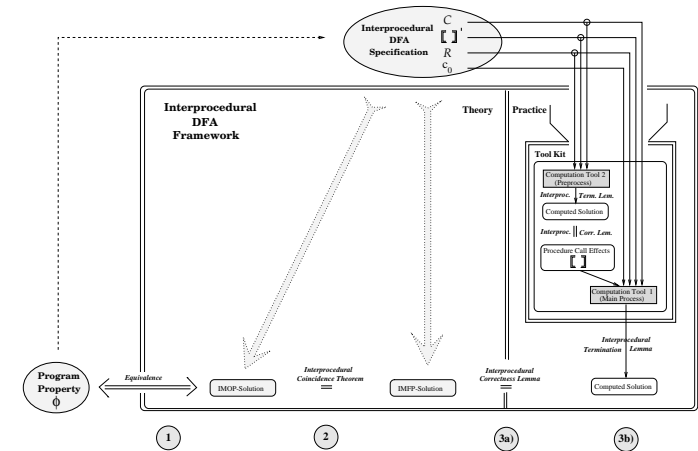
Interprocedural DFA Specification

$C$

$[\![\ ]\!]'$

$R$

$c_0$

Interprocedural DFA Framework

Theory

Practice

Tool Kit

Computation Tool 2 (Preprocess)

Interproc. Term. Lem.

Computed Solution

Interproc. Corr. Lem.

Procedure Call Effects

$[\![\ ]\!]$

Computation Tool 1 (Main Process)

Interprocedural Termination Lemma

Program Property $\phi$

Equivalence

IMOP-Solution

Interprocedural Coincidence Theorem

$=$

IMFP-Solution

Interprocedural Correctness Lemma

$=$

Computed Solution

1

2

3a)

3b)